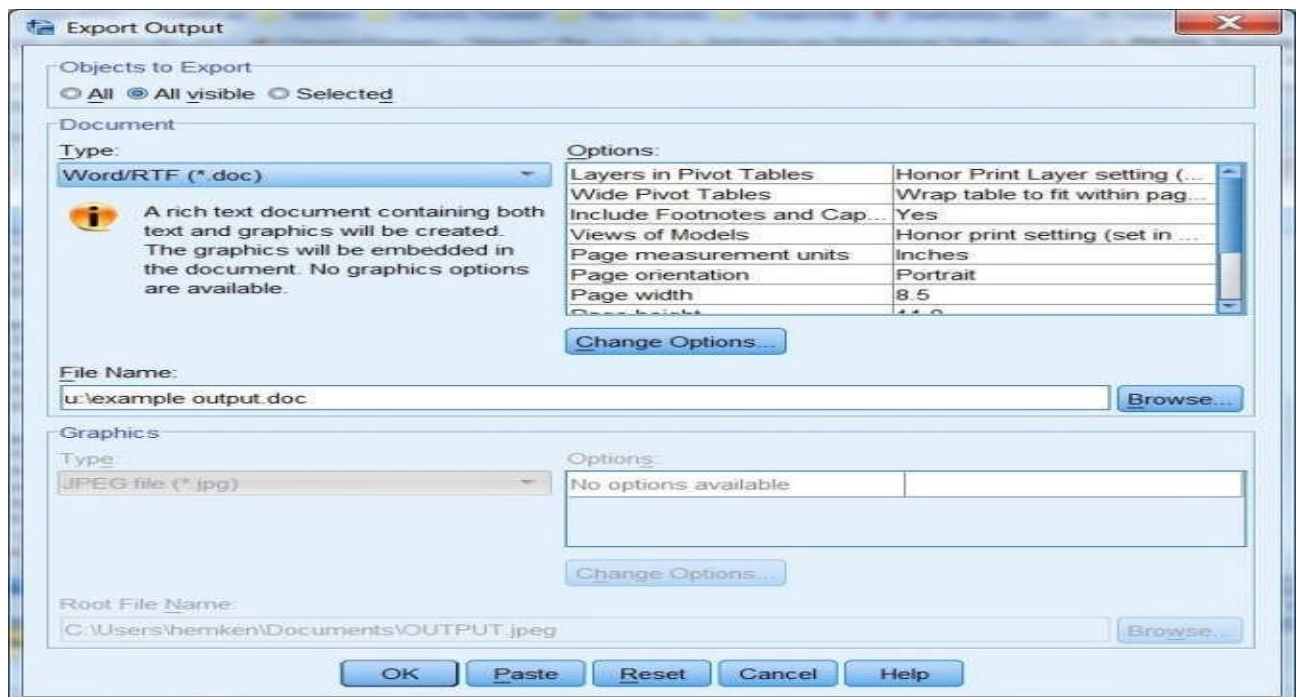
Export Output

Objects to Export
All All visible Selected

Document
Type:
Word/RTF (*.doc)

A rich text document containing both text and graphics will be created. The graphics will be embedded in the document. No graphics options are available.

Options:

| | |
|---|---|
| Layers in Pivot Tables | Honor Print Layer setting (... |
| Wide Pivot Tables | Wrap table to fit within pag... |
| Include Footnotes and Cap... | Yes |
| Views of Models | Honor print setting (set in ... |
| Page measurement units | Inches |
| Page orientation | Portrait |
| Page width | 8.5 |
| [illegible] | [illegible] |

Change Options...

File Name:
u:\example output.doc
Browse...

Graphics
Type:
JPEG file (*.jpg)
Options:
No options available
Change Options...

Root File Name:
C:\Users\hemken\Documents\OUTPUT.jpeg
Browse...

OK Paste Reset Cancel Help